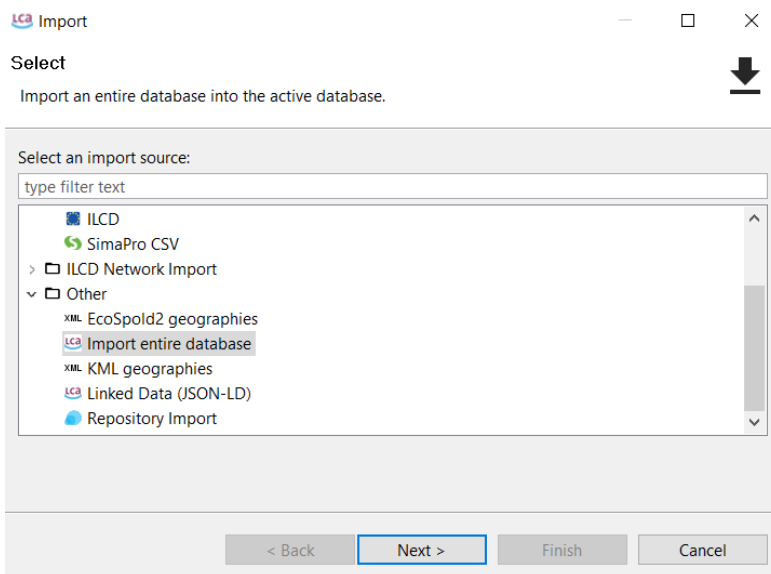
LCA Import

Select

Import an entire database into the active database.

Select an import source:

type filter text

ILCD

SimaPro CSV

ILCD Network Import

Other

XML EcoSpold2 geographies

LCA Import entire database

XML KML geographies

LCA Linked Data (JSON-LD)

Repository Import

< Back

Next >

Finish

Cancel